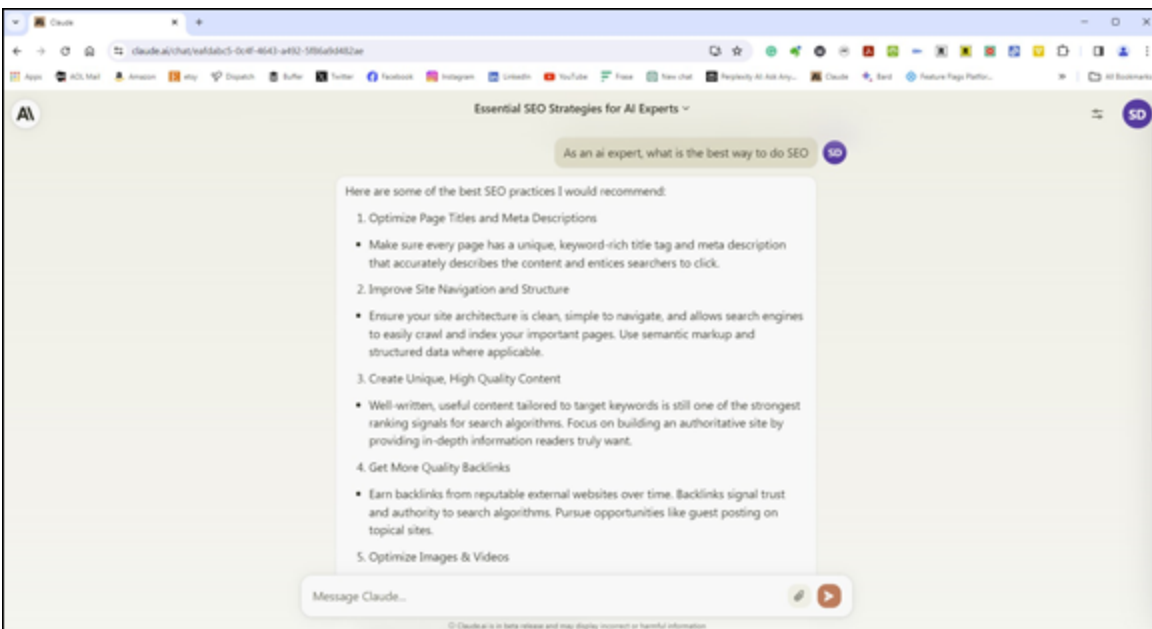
Claude

claude.ai/chat/eafdabc5-0c4f-4643-a492-5f86a9d482ae

Apps AOL Mail Amazon etsy Dispatch Buffer Twitter Facebook Instagram LinkedIn YouTube Frase New chat Perplexity AI Ask Any... Claude Bard Feature Flags Platfor... All Bookmarks

Essential SEO Strategies for AI Experts

SD

As an ai expert, what is the best way to do SEO

SD

Here are some of the best SEO practices I would recommend:

1. Optimize Page Titles and Meta Descriptions

• Make sure every page has a unique, keyword-rich title tag and meta description that accurately describes the content and entices searchers to click.

2. Improve Site Navigation and Structure

• Ensure your site architecture is clean, simple to navigate, and allows search engines to easily crawl and index your important pages. Use semantic markup and structured data where applicable.

3. Create Unique, High Quality Content

• Well-written, useful content tailored to target keywords is still one of the strongest ranking signals for search algorithms. Focus on building an authoritative site by providing in-depth information readers truly want.

4. Get More Quality Backlinks

• Earn backlinks from reputable external websites over time. Backlinks signal trust and authority to search algorithms. Pursue opportunities like guest posting on topical sites.

5. Optimize Images & Videos

Message Claude...

© Claude.ai is in beta release and may display incorrect or harmful information